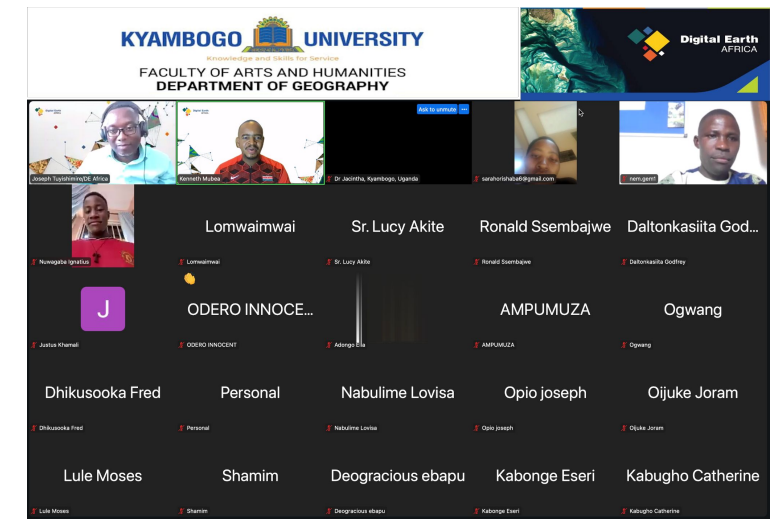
KYAMBOGO UNIVERSITY
Knowledge and Skills for Service
FACULTY OF ARTS AND HUMANITIES
DEPARTMENT OF GEOGRAPHY

Digital Earth AFRICA

Joseph Tuyishimire/DE Africa

Kenneth Mubea

Ask to unmute

Dr Jacintha, Kyambogo, Uganda

sarahorishaba6@gmail.com

nem.gem!

Nuwagaba Ignatius

Lomwaimwai
Lomwaimwai

Sr. Lucy Akite
Sr. Lucy Akite

Ronald Ssembajwe
Ronald Ssembajwe

Daltonkasiita God...
Daltonkasiita Godfrey

J
Justus Khamali

ODERO INNOCE...
ODERO INNOCENT

Adongo Lilia

AMPUMUZA
AMPUMUZA

Ogwang
Ogwang

Dhikusooka Fred
Dhikusooka Fred

Personal
Personal

Nabulime Lovisa
Nabulime Lovisa

Opio joseph
Opio joseph

Oijuke Joram
Oijuke Joram

Lule Moses
Lule Moses

Shamim
Shamim

Deogracious ebapu
Deogracious ebapu

Kabonge Eseri
Kabonge Eseri

Kabugho Catherine
Kabugho Catherine